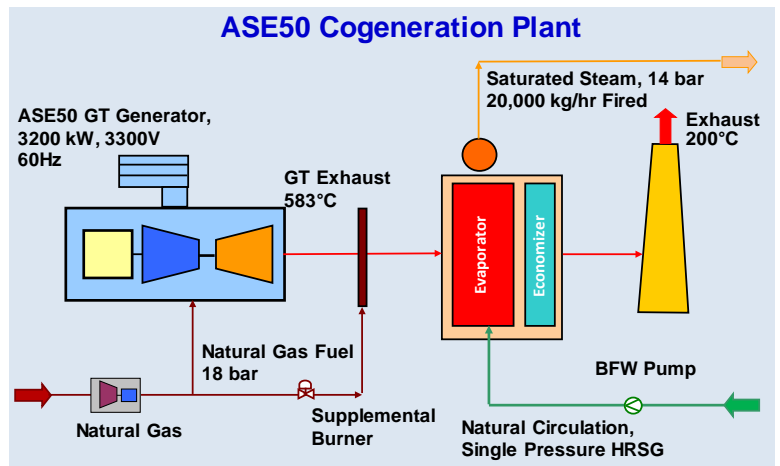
ASE50 Cogeneration Plant

Saturated Steam, 14 bar
20,000 kg/hr Fired

ASE50 GT Generator,
3200 kW, 3300V
60Hz

Exhaust
200°C

GT Exhaust
583°C

Evaporator

Economizer

Natural Gas Fuel
18 bar

BFW Pump

Natural Gas

Supplemental
Burner

Natural Circulation,
Single Pressure HRSG